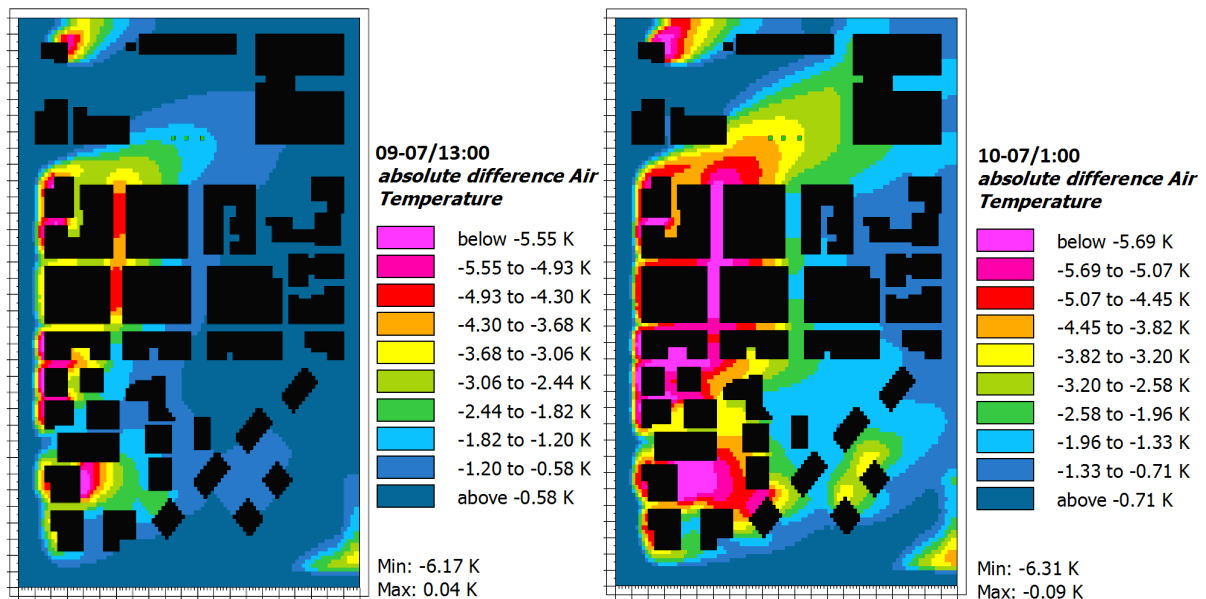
09-07/13:00
absolute difference Air Temperature

below -5.55 K
-5.55 to -4.93 K
-4.93 to -4.30 K
-4.30 to -3.68 K
-3.68 to -3.06 K
-3.06 to -2.44 K
-2.44 to -1.82 K
-1.82 to -1.20 K
-1.20 to -0.58 K
above -0.58 K

Min: -6.17 K
Max: 0.04 K

10-07/1:00
absolute difference Air Temperature

below -5.69 K
-5.69 to -5.07 K
-5.07 to -4.45 K
-4.45 to -3.82 K
-3.82 to -3.20 K
-3.20 to -2.58 K
-2.58 to -1.96 K
-1.96 to -1.33 K
-1.33 to -0.71 K
above -0.71 K

Min: -6.31 K
Max: -0.09 K